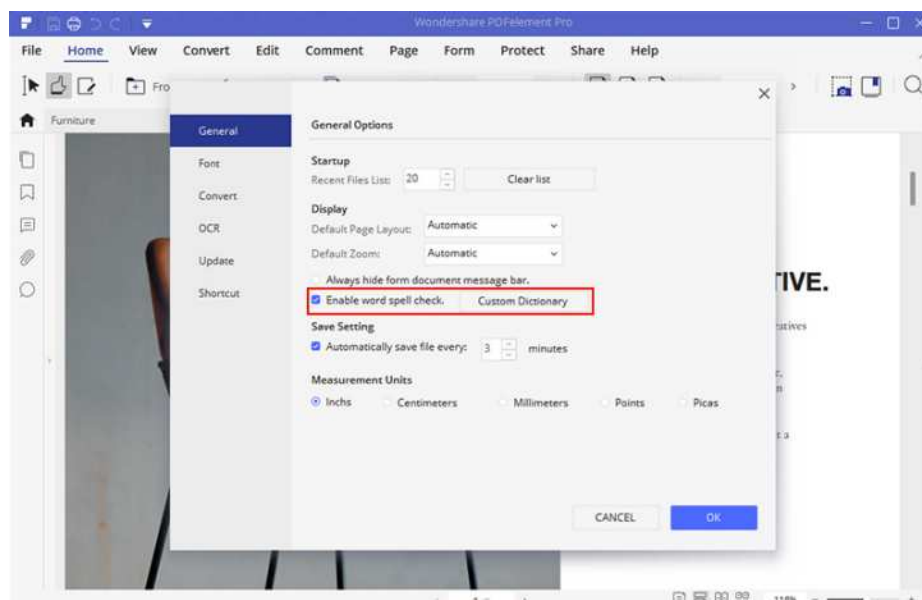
Wondershare PDFelement Pro

File Home View Convert Edit Comment Page Form Protect Share Help

Fro

Furniture

General
Font
Convert
OCR
Update
Shortcut

General Options

Startup
Recent Files List: 20 Clear list

Display
Default Page Layout: Automatic
Default Zoom: Automatic

Always hide form document message bar.
Enable word spell check. Custom Dictionary

Save Setting
Automatically save file every: 3 minutes

Measurement Units
Inchs Centimeters Millimeters Points Picas

CANCEL OK

TIVE.
atives
r.
n
t a